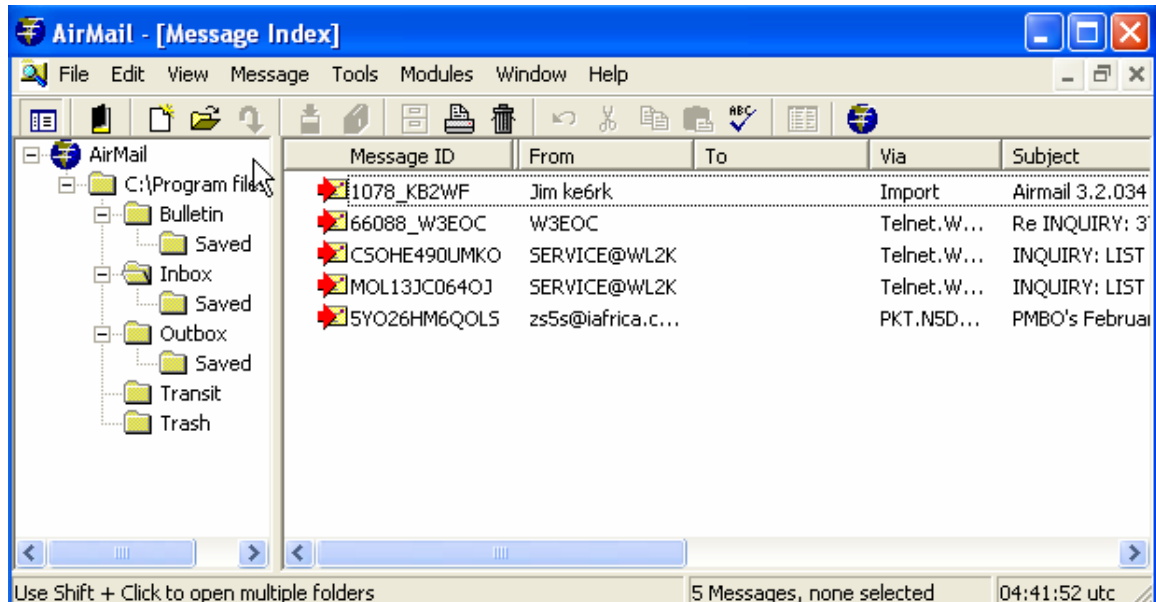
AirMail - [Message Index]

File Edit View Message Tools Modules Window Help

AirMail
C:\Program files
Bulletin
Saved
Inbox
Saved
Outbox
Saved
Transit
Trash

| Message ID | From | To | Via | Subject |
|---|---|---|---|---|
| 1078_KB2WF | Jim ke6rk | | Import | Airmail 3.2.034 |
| 66088_W3EOC | W3EOC | | Telnet.W... | Re INQUIRY: 3' |
| CSOHE490UMKO | SERVICE@WL2K | | Telnet.W... | INQUIRY: LIST |
| MOL13JC064OJ | SERVICE@WL2K | | Telnet.W... | INQUIRY: LIST |
| 5YO26HM6QOLS | zs5s@iafrica.c... | | PKT.N5D... | PMBO's Februa |

Use Shift + Click to open multiple folders | 5 Messages, none selected | 04:41:52 utc